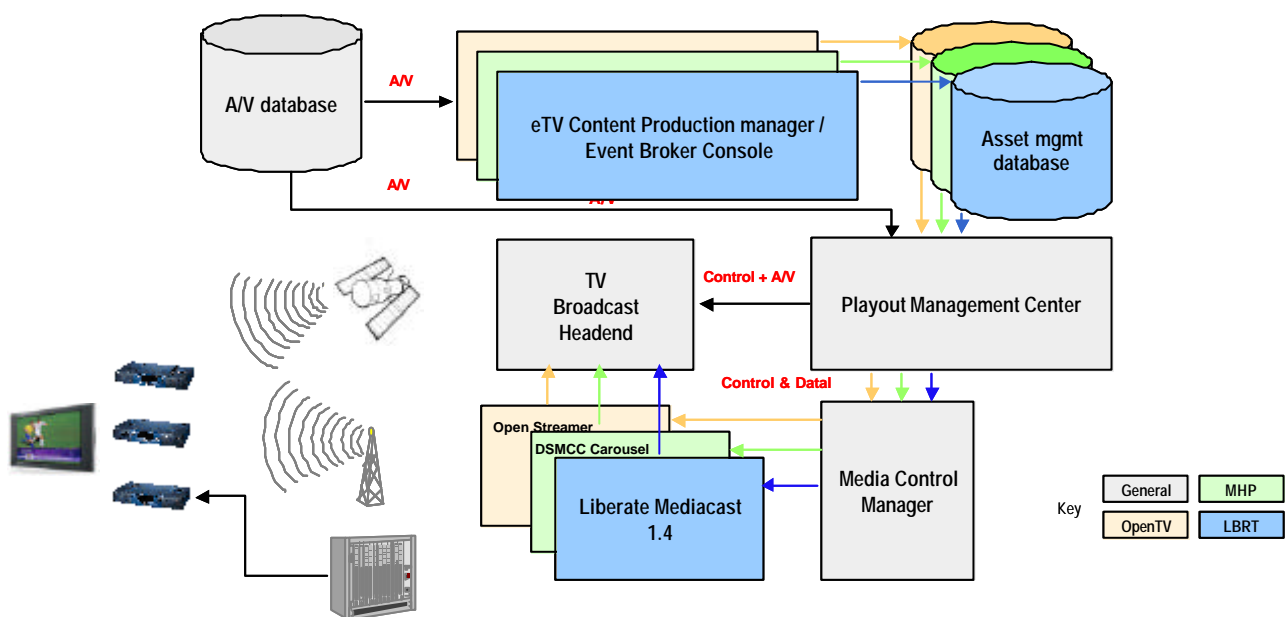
A/V database

A/V

eTV Content Production manager / Event Broker Console

Asset mgmt database

A/V

A/V

TV Broadcast Headend

Control + A/V

Playout Management Center

Control & Datal

Open Streamer

DSMCC Carousel

Liberate Mediacast 1.4

Media Control Manager

Key

General

MHP

OpenTV

LBRT